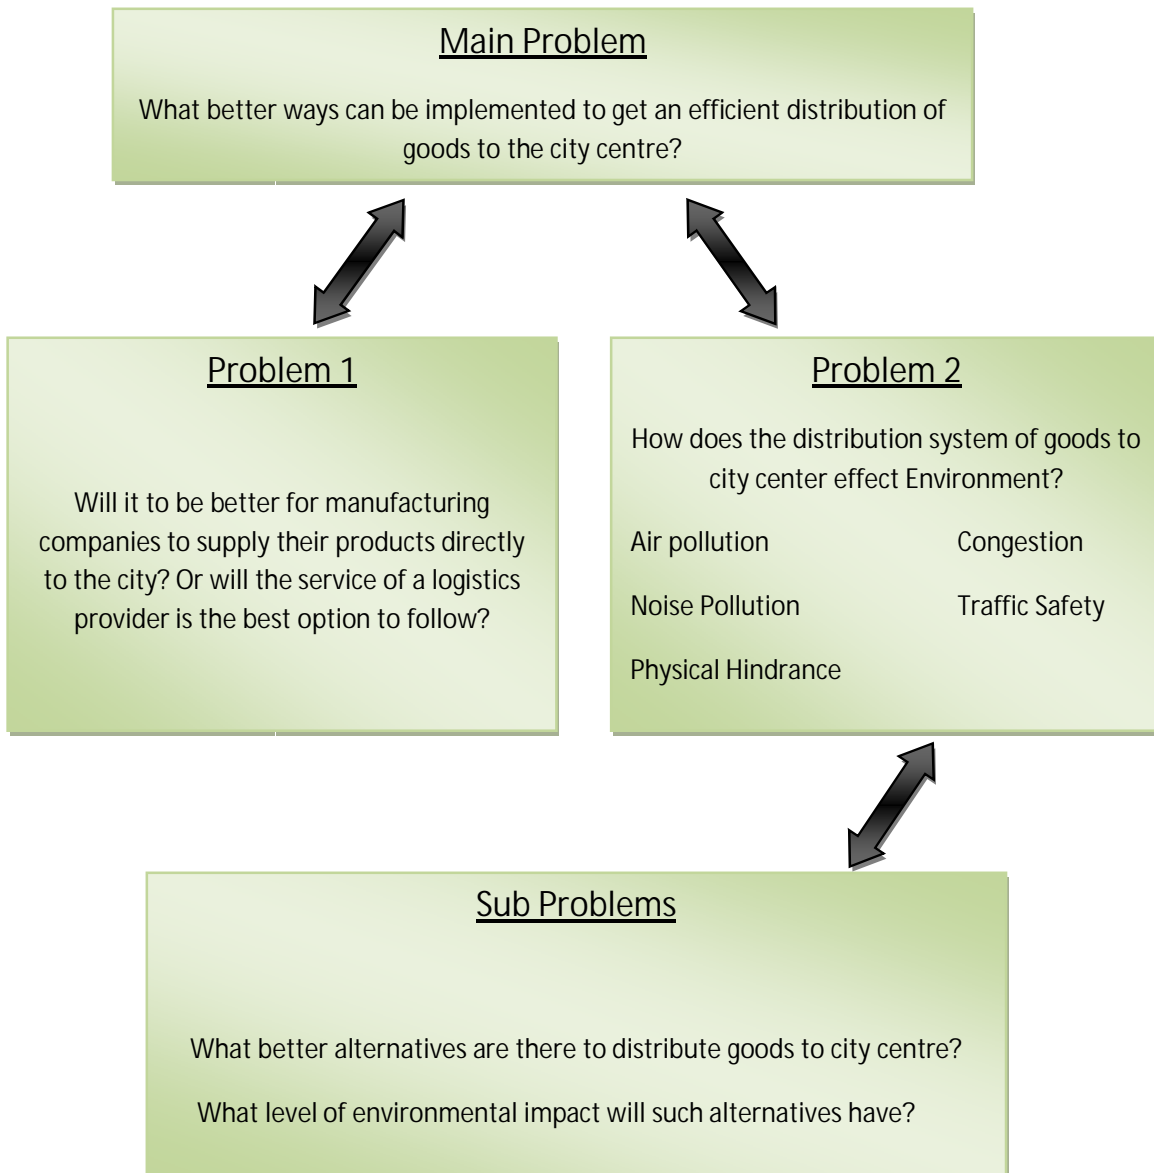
Main Problem

What better ways can be implemented to get an efficient distribution of goods to the city centre?

Problem 1

Will it to be better for manufacturing companies to supply their products directly to the city? Or will the service of a logistics provider is the best option to follow?

Problem 2

How does the distribution system of goods to city center effect Environment?

Air pollution

Congestion

Noise Pollution

Traffic Safety

Physical Hindrance

Sub Problems

What better alternatives are there to distribute goods to city centre?

What level of environmental impact will such alternatives have?